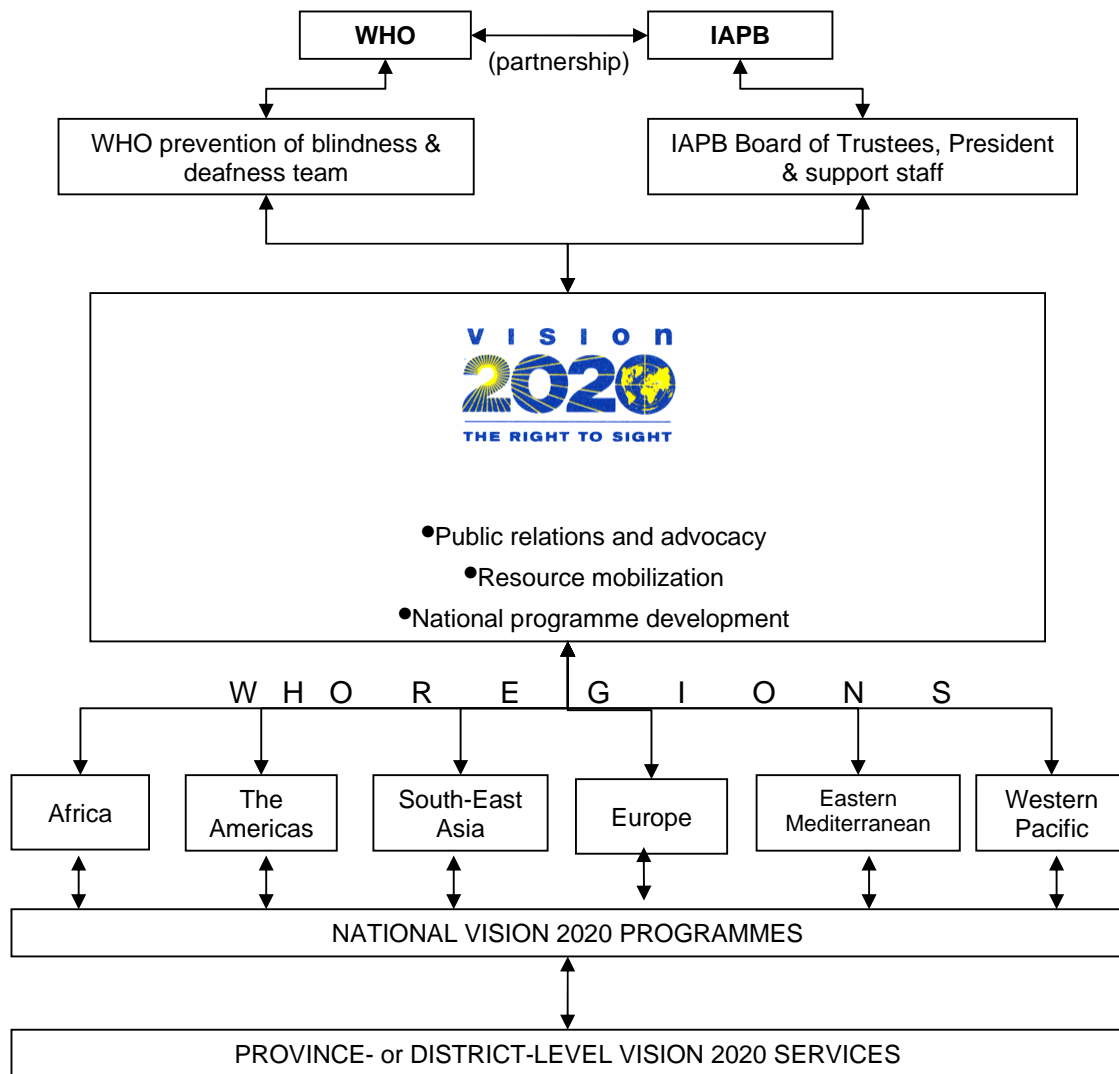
WHO

(partnership)

IAPB

WHO prevention of blindness & deafness team

IAPB Board of Trustees, President & support staff

VISION 2020 THE RIGHT TO SIGHT

•Public relations and advocacy
•Resource mobilization
•National programme development

W H O R E G I O N S

Africa

The Americas

South-East Asia

Europe

Eastern Mediterranean

Western Pacific

NATIONAL VISION 2020 PROGRAMMES

PROVINCE- or DISTRICT-LEVEL VISION 2020 SERVICES